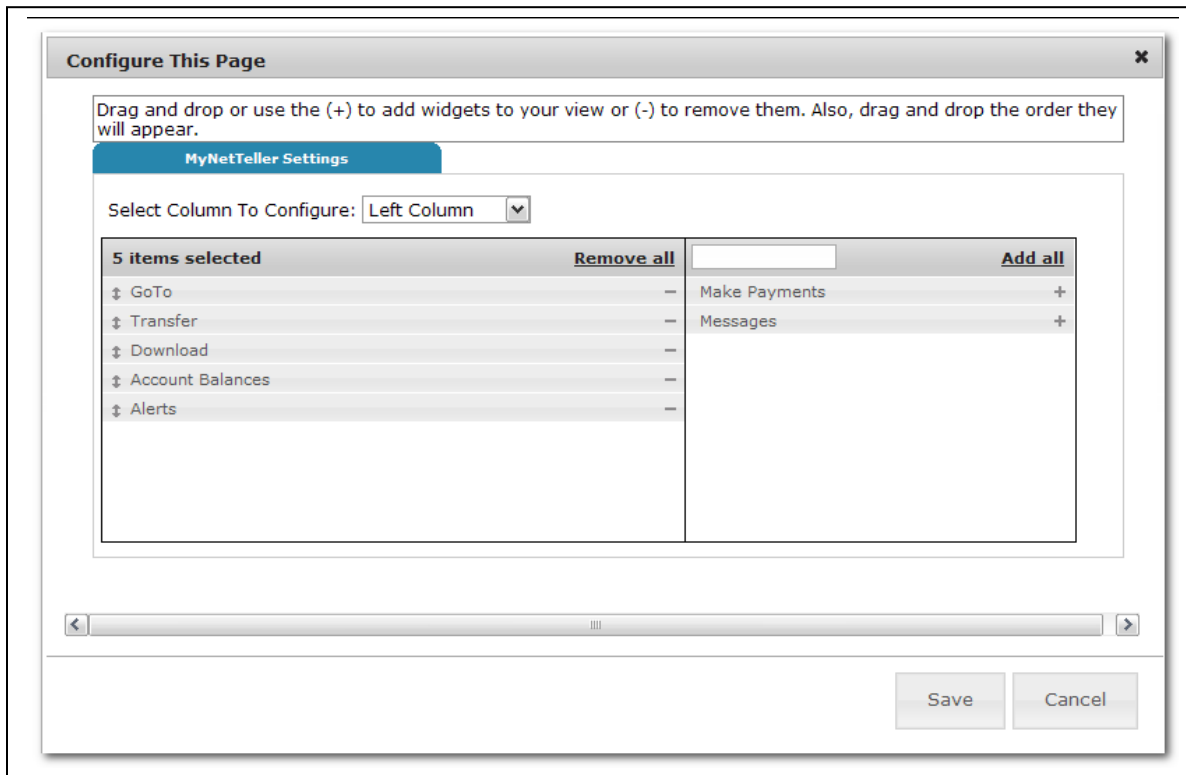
Configure This Page

×

Drag and drop or use the (+) to add widgets to your view or (-) to remove them. Also, drag and drop the order they will appear.

MyNetTeller Settings

Select Column To Configure: Left Column

5 items selected

Remove all

GoTo −

Transfer −

Download −

Account Balances −

Alerts −

Add all

Make Payments +

Messages +

Save

Cancel